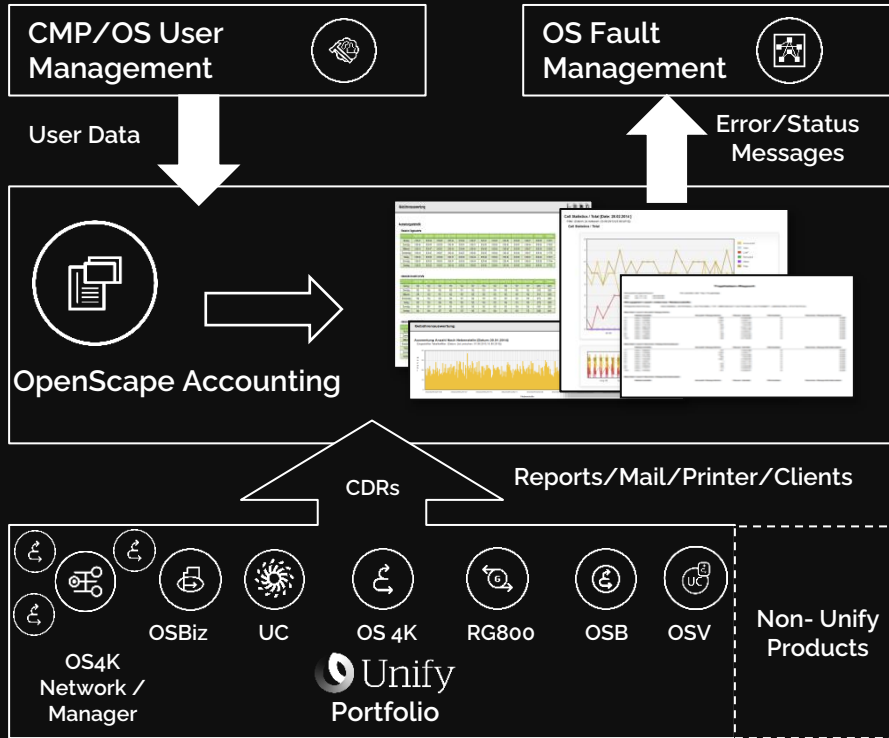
CMP/OS User Management

OS Fault Management

User Data

Error/Status Messages

OpenScape Accounting

CDRs

Reports/Mail/Printer/Clients

OS4K Network / Manager

OSBiz

UC

OS 4K

RG800

OSB

OSV

Non- Unify Products

Unify

Portfolio